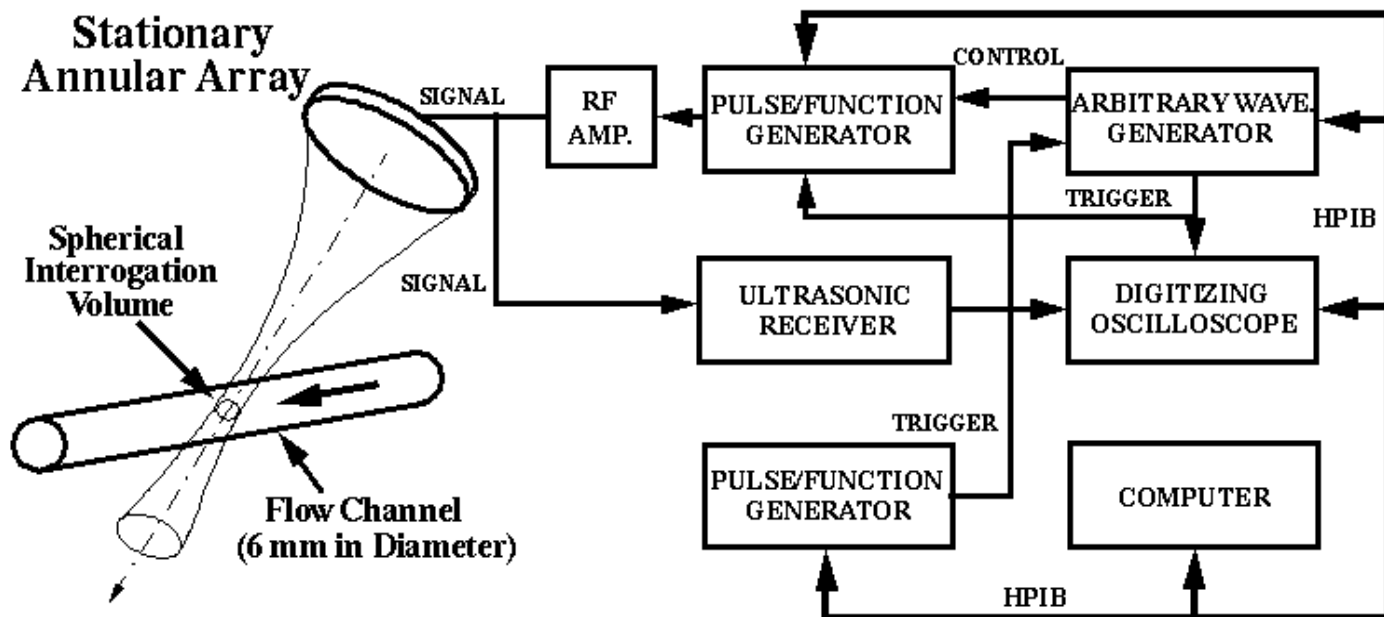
Stationary Annular Array

SIGNAL

RF AMP.

PULSE/FUNCTION GENERATOR

CONTROL

ARBITRARY WAVE. GENERATOR

TRIGGER

HPIB

Spherical Interrogation Volume

SIGNAL

ULTRASONIC RECEIVER

DIGITIZING OSCILLOSCOPE

TRIGGER

PULSE/FUNCTION GENERATOR

COMPUTER

Flow Channel (6 mm in Diameter)

HPIB